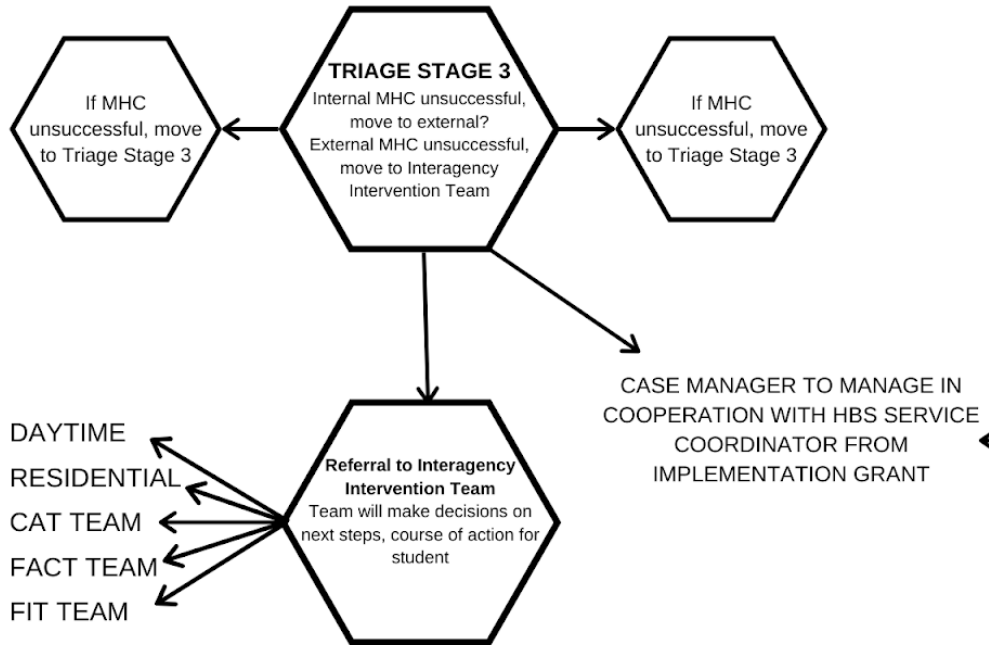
If MHC unsuccessful, move to Triage Stage 3

TRIAGE STAGE 3
Internal MHC unsuccessful, move to external?
External MHC unsuccessful, move to Interagency Intervention Team

If MHC unsuccessful, move to Triage Stage 3

CASE MANAGER TO MANAGE IN COOPERATION WITH HBS SERVICE COORDINATOR FROM IMPLEMENTATION GRANT

DAYTIME
RESIDENTIAL
CAT TEAM
FACT TEAM
FIT TEAM

Referral to Interagency Intervention Team
Team will make decisions on next steps, course of action for student